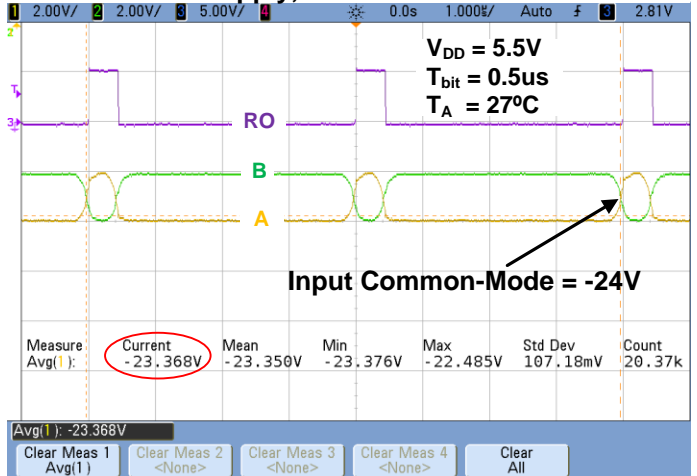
1 2.00V/ 2 2.00V/ 3 5.00V/ 4 0.0s 1.000s/ Auto 3 2.81V

$V_{DD}$ = 5.5V
$T_{bit}$ = 0.5us
$T_A$ = 27ºC

RO

B

A

Input Common-Mode = -24V

| Measure | Current | Mean | Min | Max | Std Dev | Count |
|---|---|---|---|---|---|---|
| Avg(1): | -23.368V | -23.350V | -23.376V | -22.485V | 107.18mV | 20.37k |

Avg(1): -23.368V

Clear Meas 1 Avg(1) | Clear Meas 2 <None> | Clear Meas 3 <None> | Clear Meas 4 <None> | Clear All